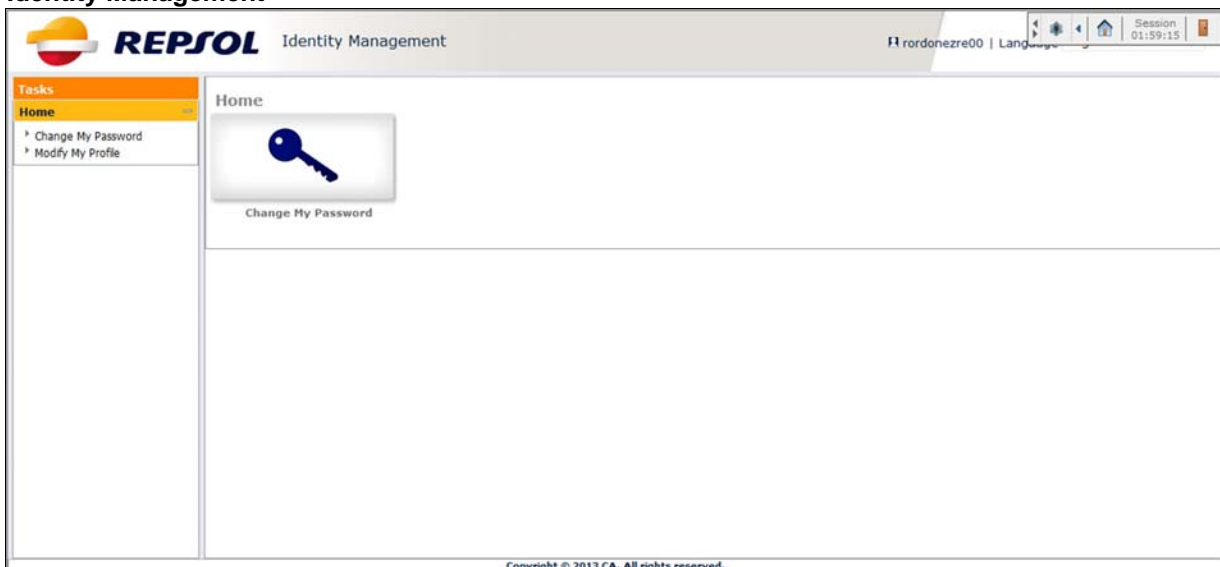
Identity Management

REPSOL Identity Management

rordonezre00 | Lang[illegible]

Session 01:59:15

Tasks

Home

Change My Password

Modify My Profile

Home

Change My Password

Copyright © 2013 CA. All rights reserved.